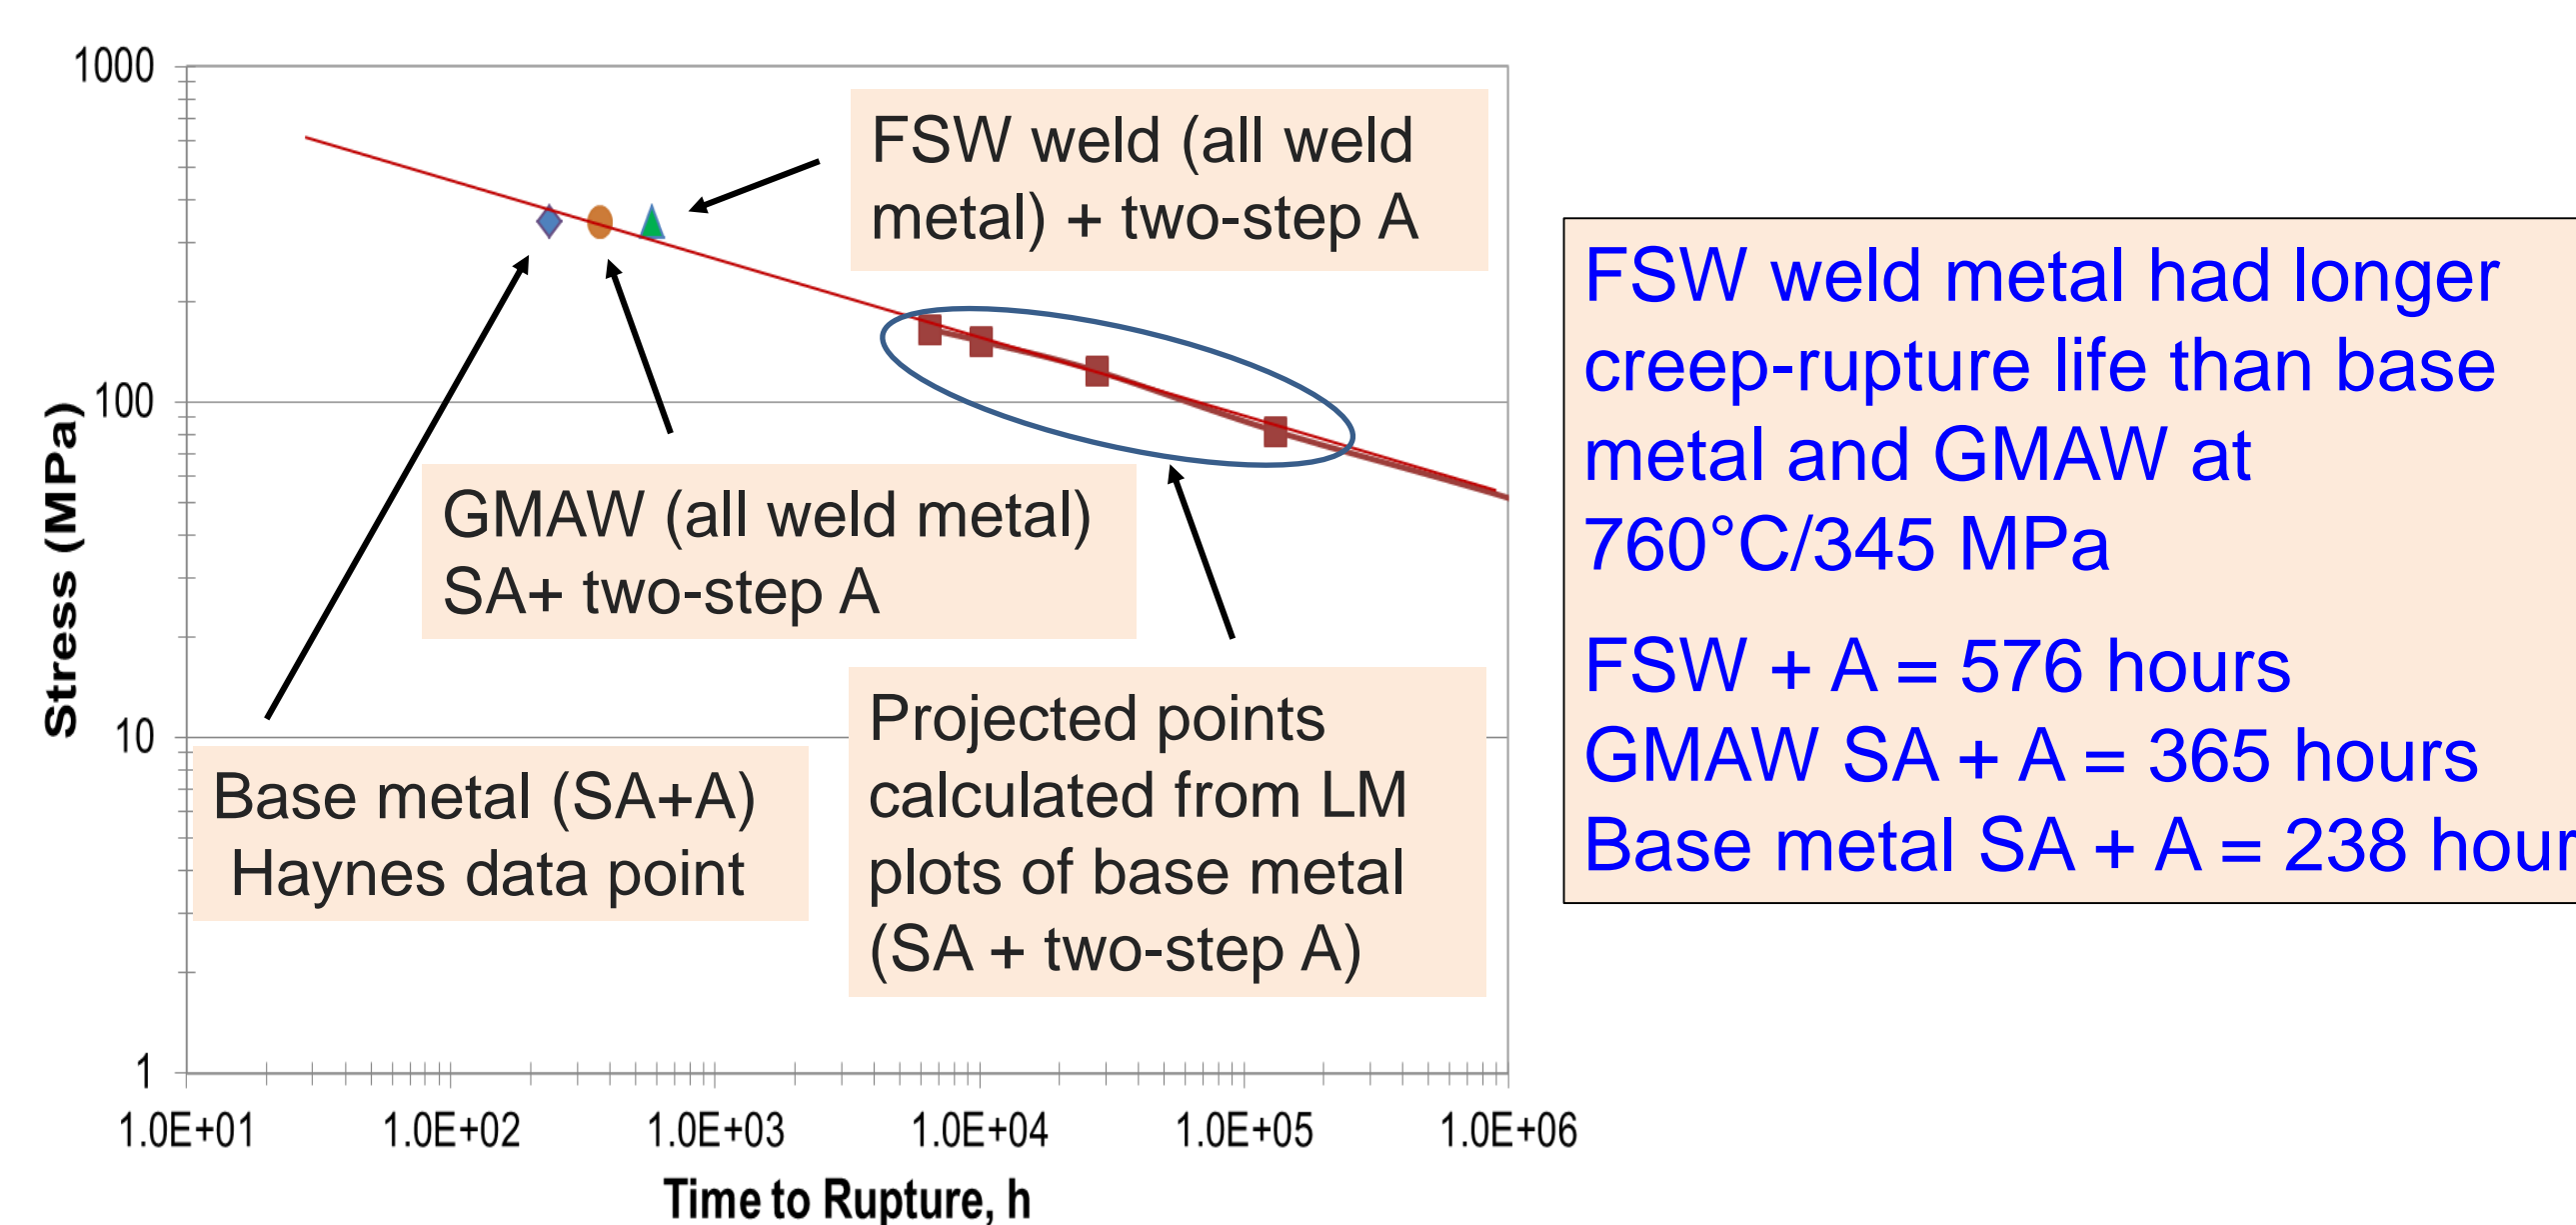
1000

100

10

1

Stress (MPa)

1.0E+01
1.0E+02
1.0E+03
1.0E+04
1.0E+05
1.0E+06

Time to Rupture, h

FSW weld (all weld metal) + two-step A

GMAW (all weld metal) SA+ two-step A

Base metal (SA+A) Haynes data point

Projected points calculated from LM plots of base metal (SA + two-step A)

FSW weld metal had longer creep-rupture life than base metal and GMAW at 760°C/345 MPa

FSW + A = 576 hours
GMAW SA + A = 365 hours
Base metal SA + A = 238 hour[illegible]